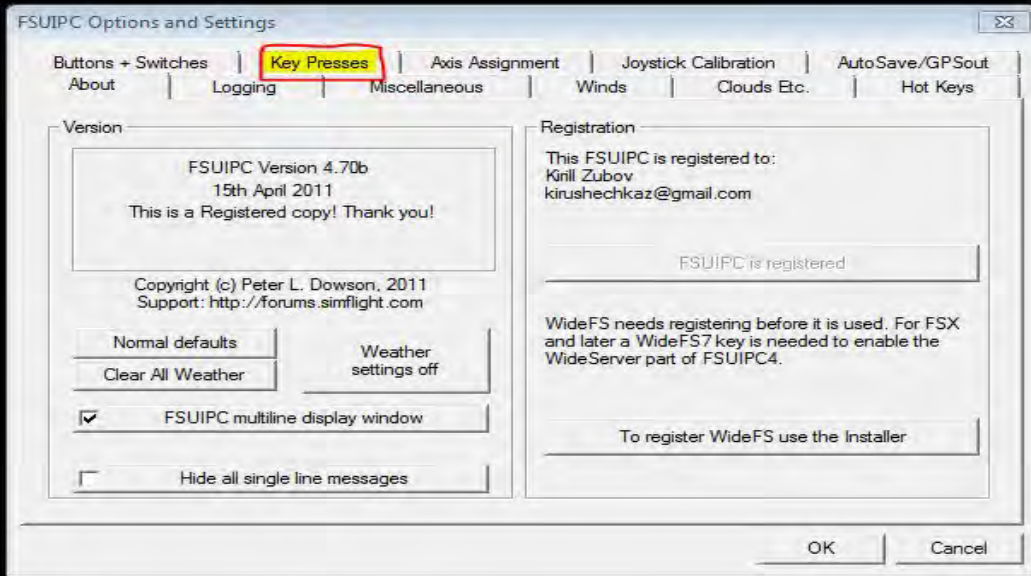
FSUIPC Options and Settings

Buttons + Switches | Key Presses | Axis Assignment | Joystick Calibration | AutoSave/GPSout
About | Logging | Miscellaneous | Winds | Clouds Etc. | Hot Keys

Version

FSUIPC Version 4.70b
15th April 2011
This is a Registered copy! Thank you!

Copyright (c) Peter L. Dowson, 2011
Support: http://forums.simflight.com

Normal defaults

Clear All Weather

Weather settings off

FSUIPC multiline display window

Hide all single line messages

Registration

This FSUIPC is registered to:
Kirill Zubov
kirushechkaz@gmail.com

FSUIPC is registered

WideFS needs registering before it is used. For FSX and later a WideFS7 key is needed to enable the WideServer part of FSUIPC4.

To register WideFS use the Installer

OK

Cancel